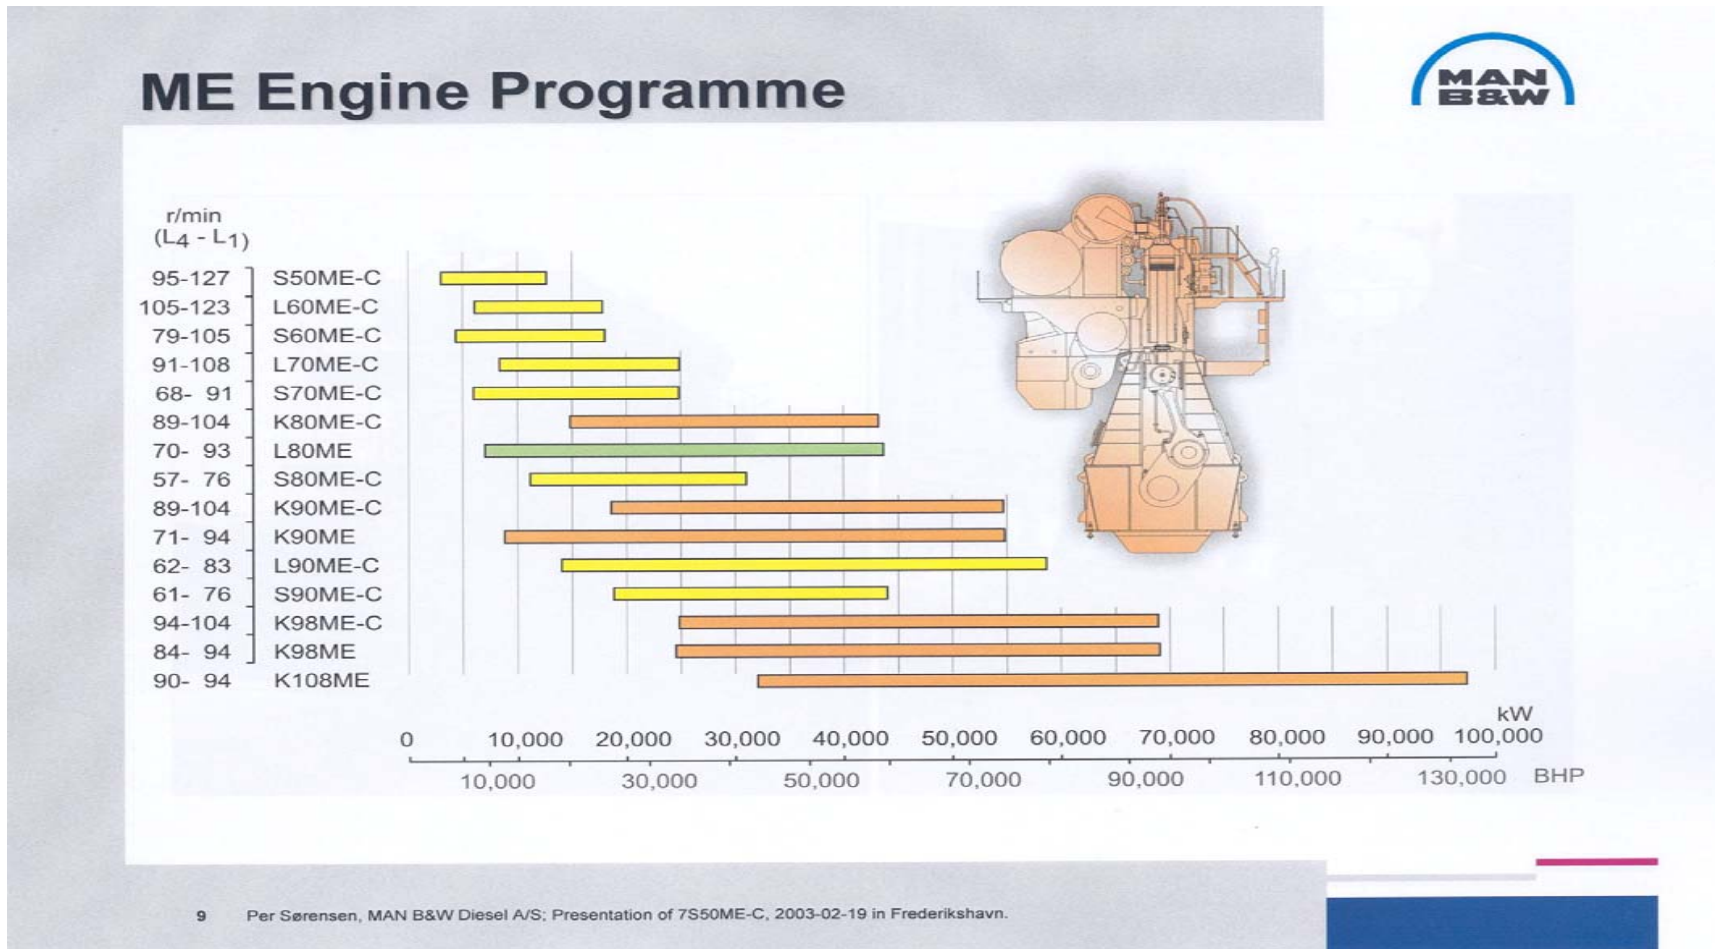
ME Engine Programme

MAN B&W

r/min
($L_4$ - $L_1$)

| r/min | Engine |
|---|---|
| 95-127 | S50ME-C |
| 105-123 | L60ME-C |
| 79-105 | S60ME-C |
| 91-108 | L70ME-C |
| 68- 91 | S70ME-C |
| 89-104 | K80ME-C |
| 70- 93 | L80ME |
| 57- 76 | S80ME-C |
| 89-104 | K90ME-C |
| 71- 94 | K90ME |
| 62- 83 | L90ME-C |
| 61- 76 | S90ME-C |
| 94-104 | K98ME-C |
| 84- 94 | K98ME |
| 90- 94 | K108ME |

kW
0 10,000 20,000 30,000 40,000 50,000 60,000 70,000 80,000 90,000 100,000

10,000 30,000 50,000 70,000 90,000 110,000 130,000 BHP

9 Per Sørensen, MAN B&W Diesel A/S; Presentation of 7S50ME-C, 2003-02-19 in Frederikshavn.